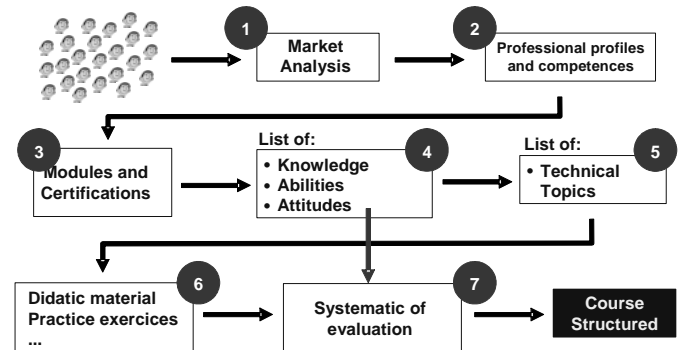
1
Market Analysis

2
Professional profiles and competences

3
Modules and Certifications

List of:
• Knowledge
• Abilities
• Attitudes
4

List of:
• Technical Topics
5

6
Didatic material
Practice exercices
...

7
Systematic of evaluation

Course Structured